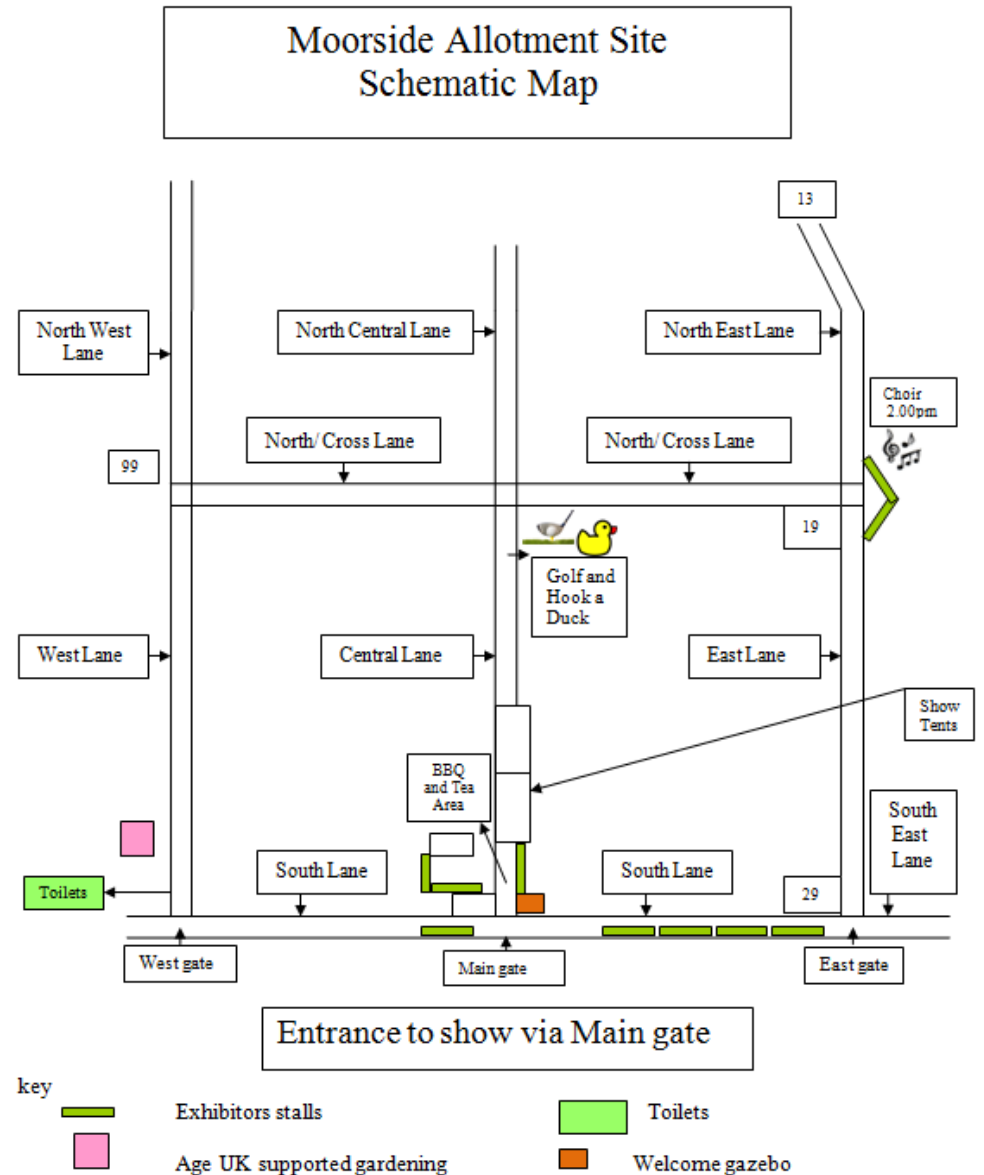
Moorside Allotment Site
Schematic Map

13

North West Lane

North Central Lane

North East Lane

Choir 2.00pm

North/ Cross Lane

North/ Cross Lane

99

19

Golf and Hook a Duck

West Lane

Central Lane

East Lane

Show Tents

BBQ and Tea Area

South East Lane

South Lane

South Lane

Toilets

29

West gate

Main gate

East gate

Entrance to show via Main gate

key

Exhibitors stalls

Toilets

Age UK supported gardening

Welcome gazebo